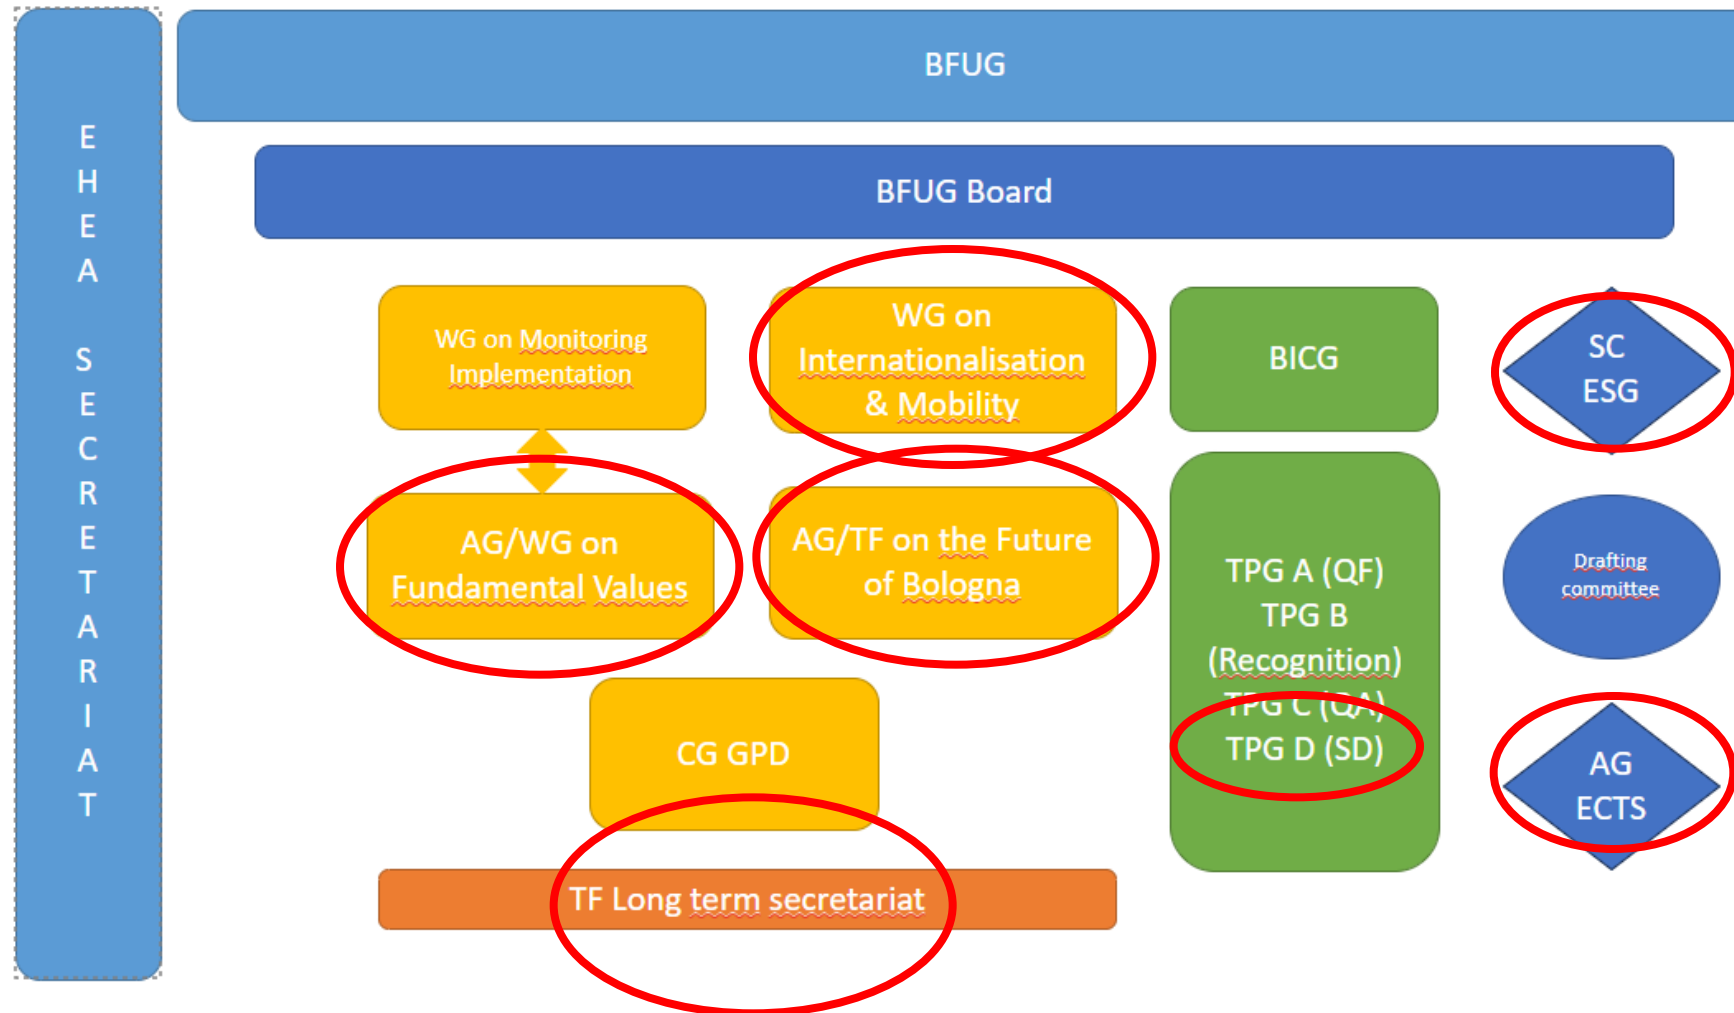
EHEA SECRETARIAT

BFUG

BFUG Board

WG on Monitoring Implementation

WG on Internationalisation & Mobility

BICG

SC ESG

AG/WG on Fundamental Values

AG/TF on the Future of Bologna

TPG A (QF)
TPG B (Recognition)
TPG C (QA)
TPG D (SD)

Drafting committee

CG GPD

AG ECTS

TF Long term secretariat